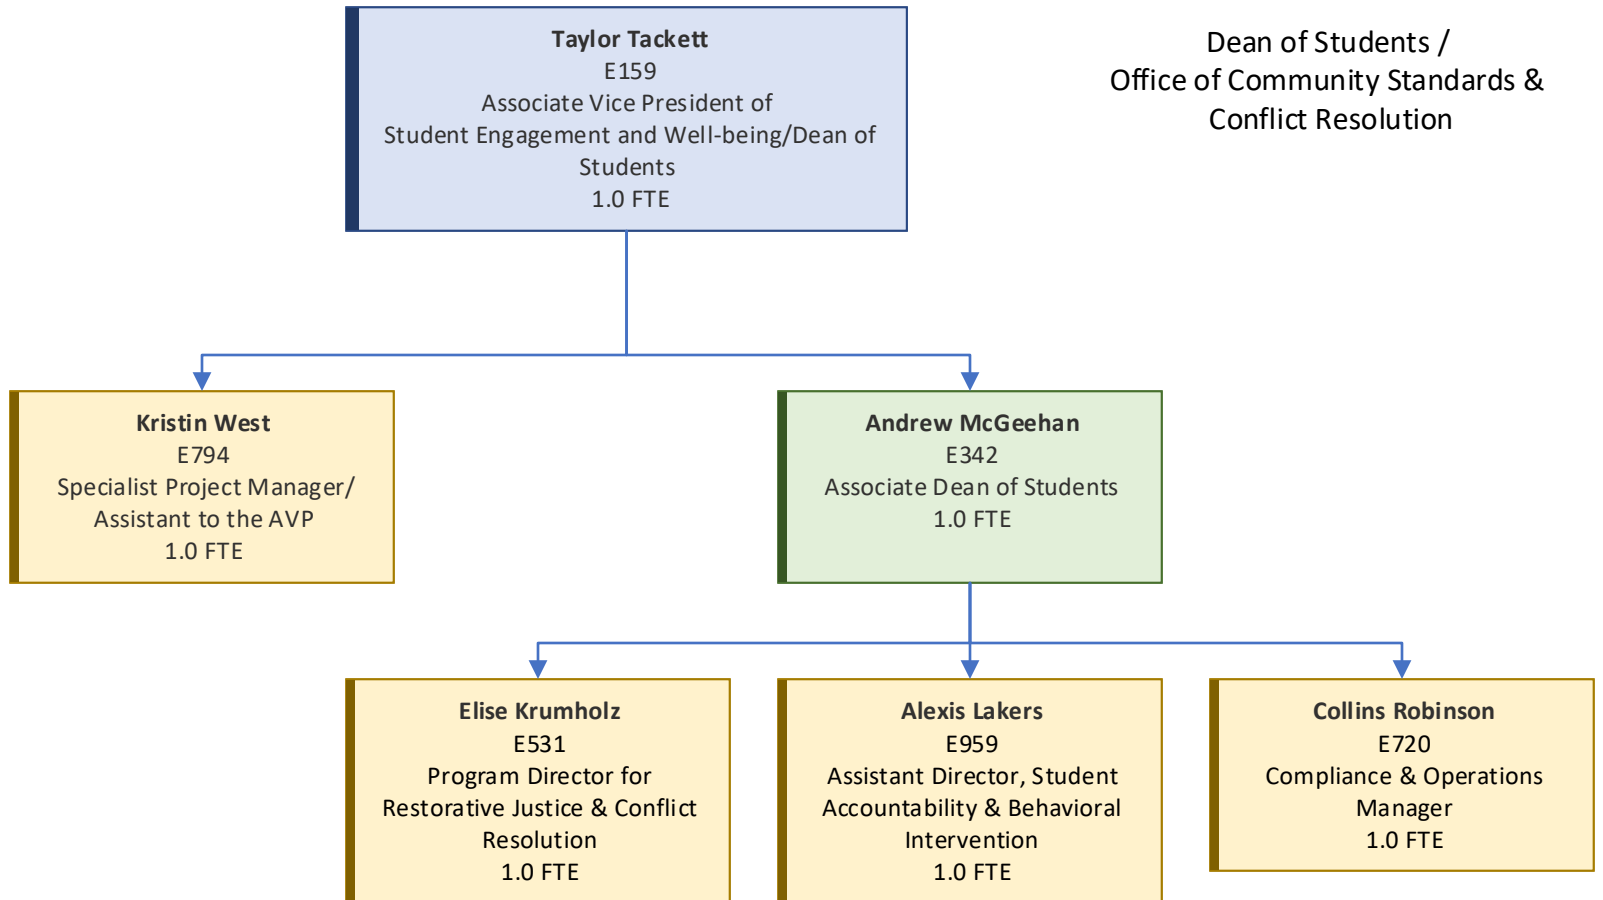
Taylor Tackett
E159
Associate Vice President of Student Engagement and Well-being/Dean of Students
1.0 FTE

Dean of Students /
Office of Community Standards & Conflict Resolution

Kristin West
E794
Specialist Project Manager/ Assistant to the AVP
1.0 FTE

Andrew McGeehan
E342
Associate Dean of Students
1.0 FTE

Elise Krumholz
E531
Program Director for Restorative Justice & Conflict Resolution
1.0 FTE

Alexis Lakers
E959
Assistant Director, Student Accountability & Behavioral Intervention
1.0 FTE

Collins Robinson
E720
Compliance & Operations Manager
1.0 FTE